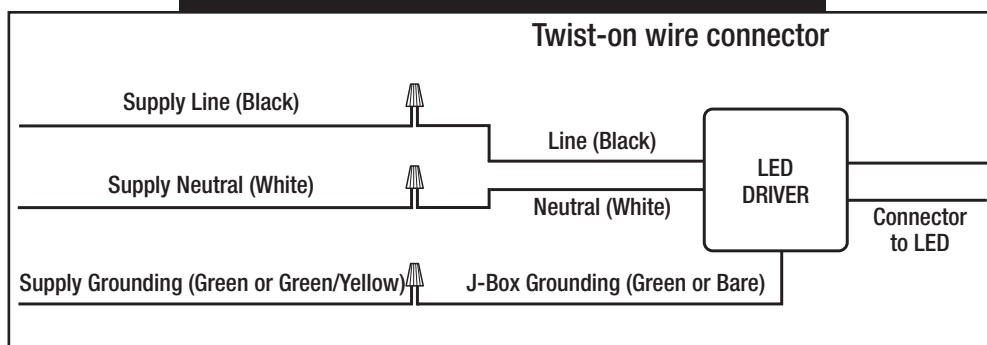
Twist-on wire connector

Supply Line (Black)

Line (Black)

LED DRIVER

Supply Neutral (White)

Neutral (White)

Connector to LED

Supply Grounding (Green or Green/Yellow)

J-Box Grounding (Green or Bare)